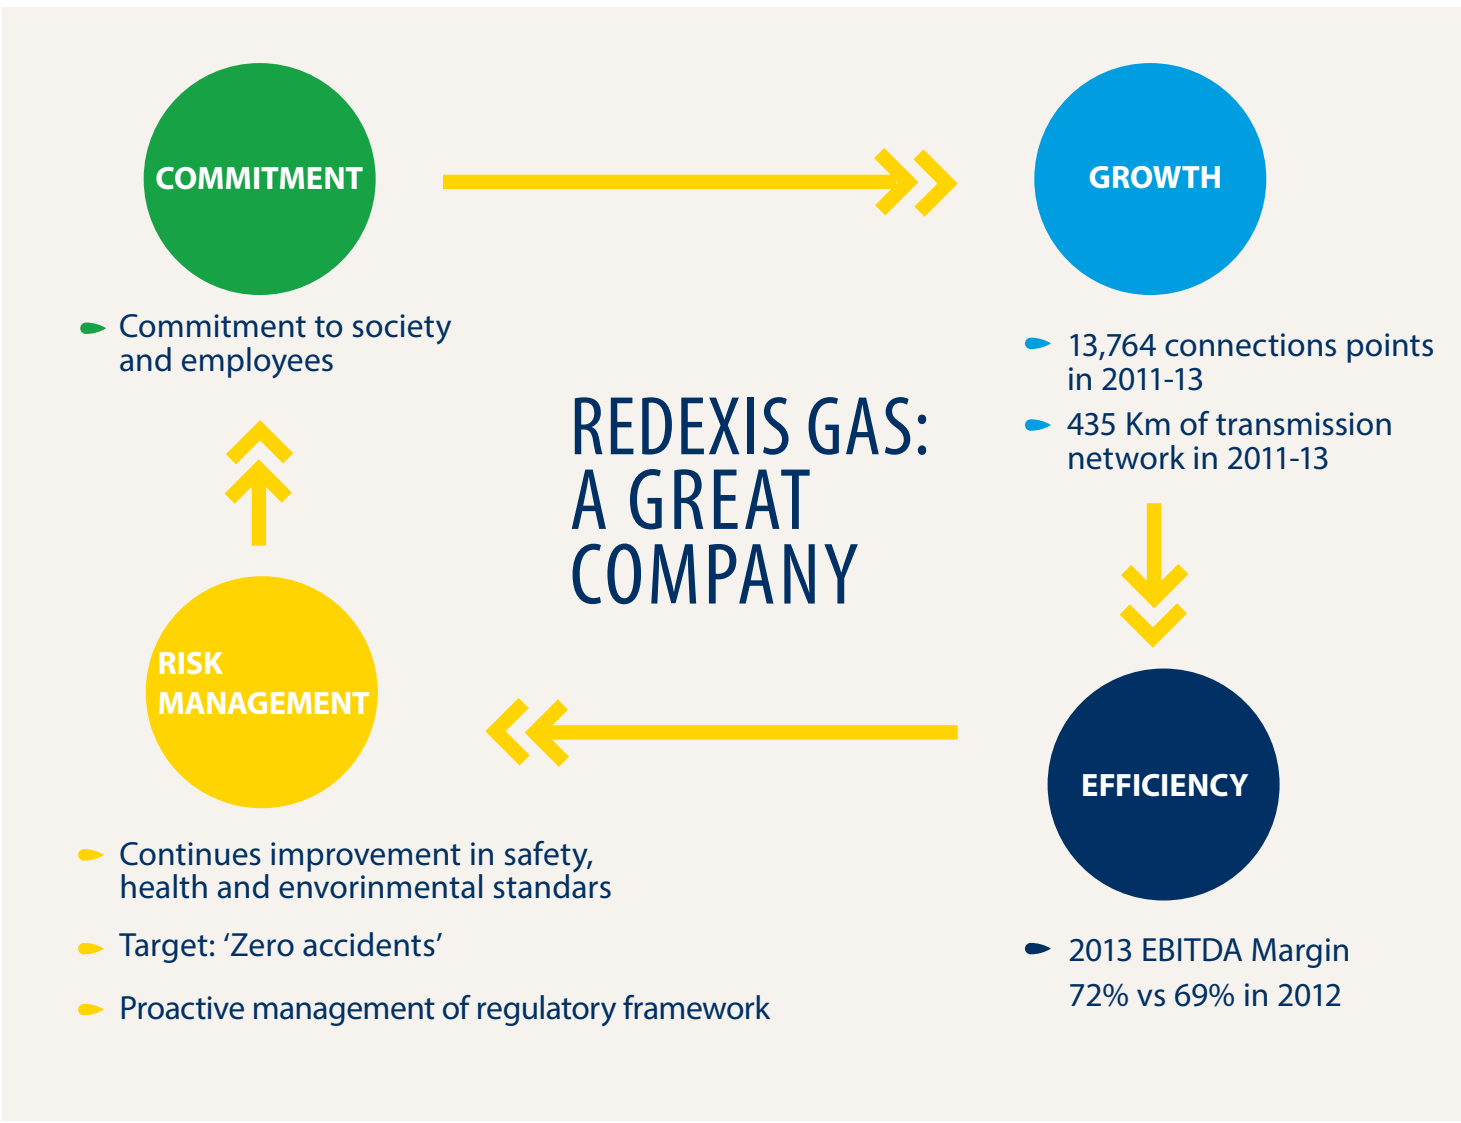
COMMITMENT

Commitment to society and employees

GROWTH

13,764 connections points in 2011-13

435 Km of transmission network in 2011-13

REDEXIS GAS: A GREAT COMPANY

RISK MANAGEMENT

EFFICIENCY

Continues improvement in safety, health and envorinmental standars

Target: ‘Zero accidents’

Proactive management of regulatory framework

2013 EBITDA Margin 72% vs 69% in 2012